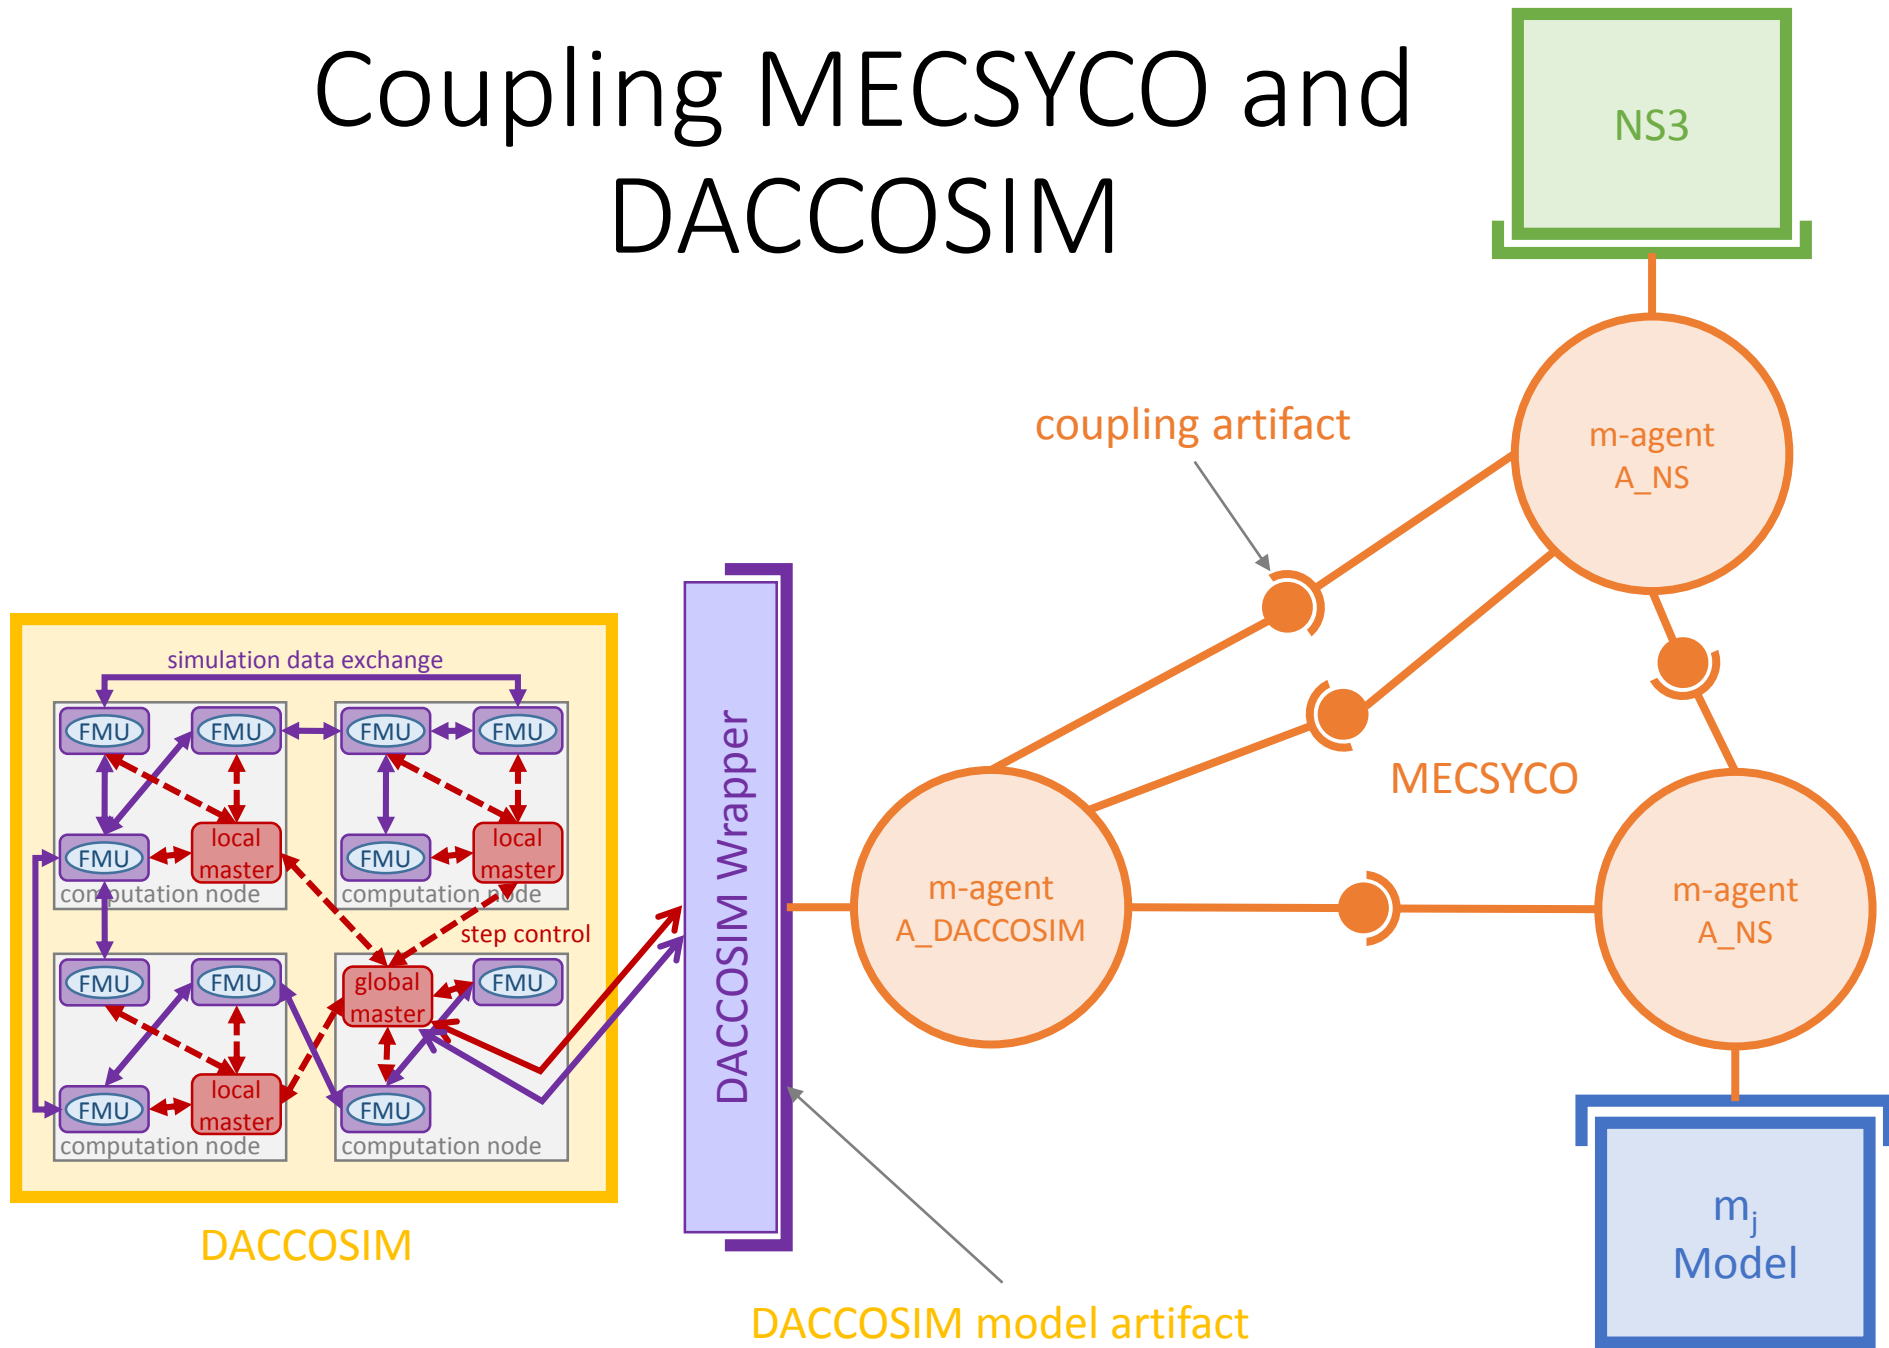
Coupling MECSYCO and DACCOSIM

NS3

coupling artifact

m-agent
A_NS

simulation data exchange

FMU FMU FMU FMU

FMU local master
computation node

FMU local master
computation node

step control

FMU FMU global master FMU

FMU local master
computation node

FMU
computation node

DACCOSIM

DACCOSIM Wrapper

MECSYCO

m-agent
A_DACCOSIM

m-agent
A_NS

$m_j$
Model

DACCOSIM model artifact